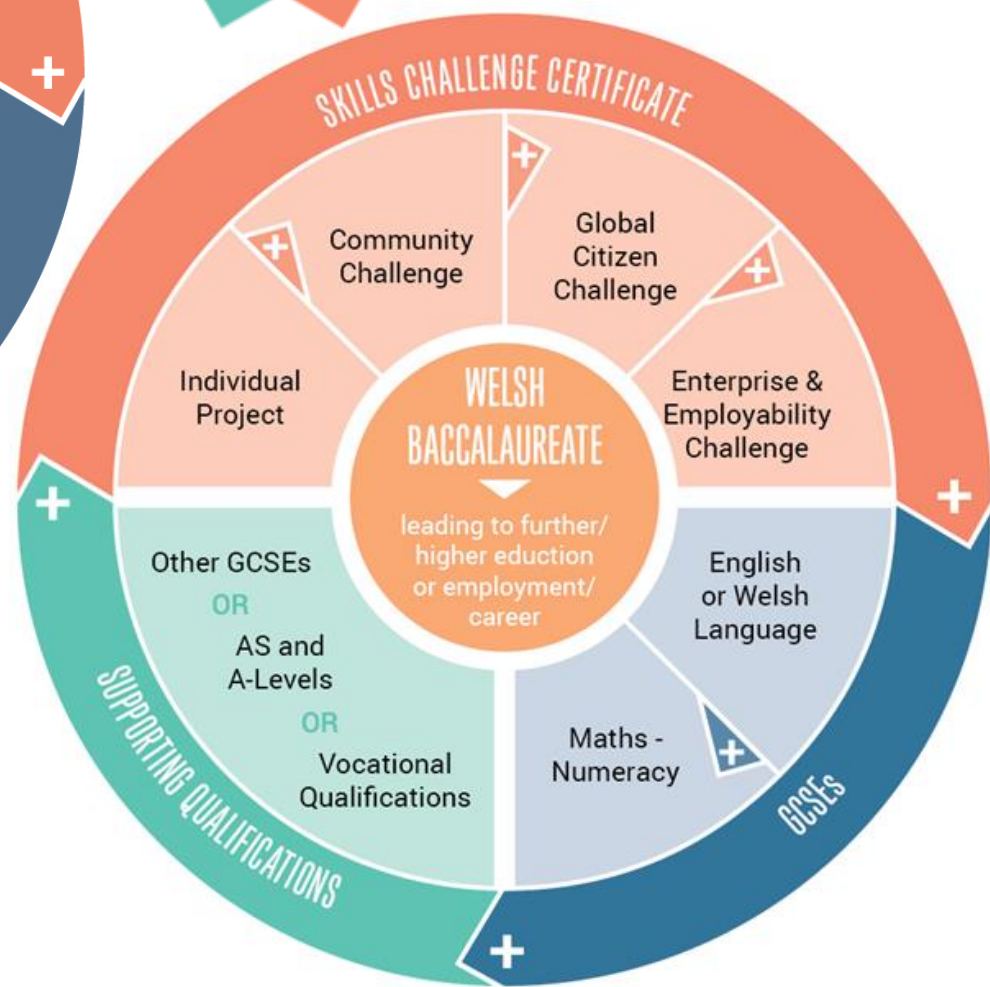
+

SKILLS CHALLENGE CERTIFICATE

+

Community Challenge

+

Global Citizen Challenge

+

Individual Project

WELSH BACCALAUREATE

leading to further/ higher eduction or employment/ career

Enterprise & Employability Challenge

+

+

Other GCSEs

OR

AS and A-Levels

OR

Vocational Qualifications

English or Welsh Language

Maths - Numeracy

+

SUPPORTING QUALIFICATIONS

GCSEs

+